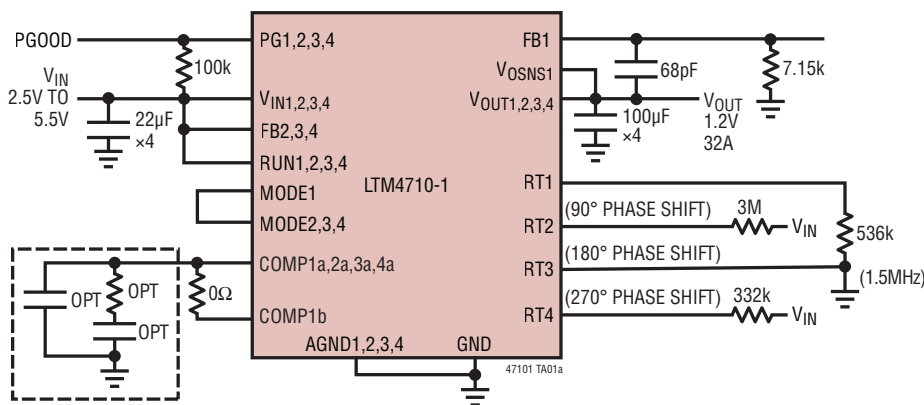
PGOOD

$V_{IN}$
2.5V TO
5.5V

100k

22µF
×4

PG1,2,3,4

$V_{IN1,2,3,4}$

FB2,3,4

RUN1,2,3,4

MODE1

MODE2,3,4

COMP1a,2a,3a,4a

COMP1b

LTM4710-1

AGND1,2,3,4

GND

FB1

$V_{OSNS1}$

$V_{OUT1,2,3,4}$

RT1

RT2

RT3

RT4

68pF

7.15k

100µF
×4

$V_{OUT}$
1.2V
32A

(90° PHASE SHIFT)

3M

$V_{IN}$

536k

(180° PHASE SHIFT)

(1.5MHz)

(270° PHASE SHIFT)

332k

$V_{IN}$

OPT

OPT

OPT

0Ω

47101 TA01a